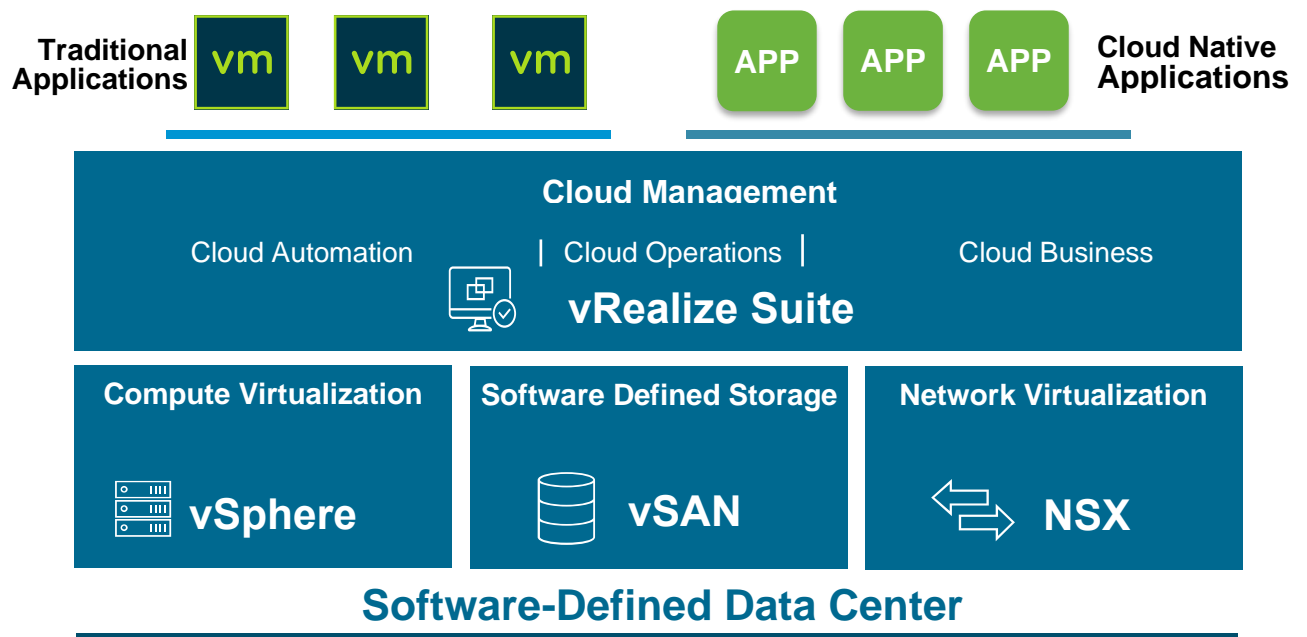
Traditional Applications

vm

vm

vm

APP

APP

APP

Cloud Native Applications

Cloud Management

Cloud Automation | Cloud Operations | Cloud Business

vRealize Suite

Compute Virtualization

vSphere

Software Defined Storage

vSAN

Network Virtualization

NSX

Software-Defined Data Center